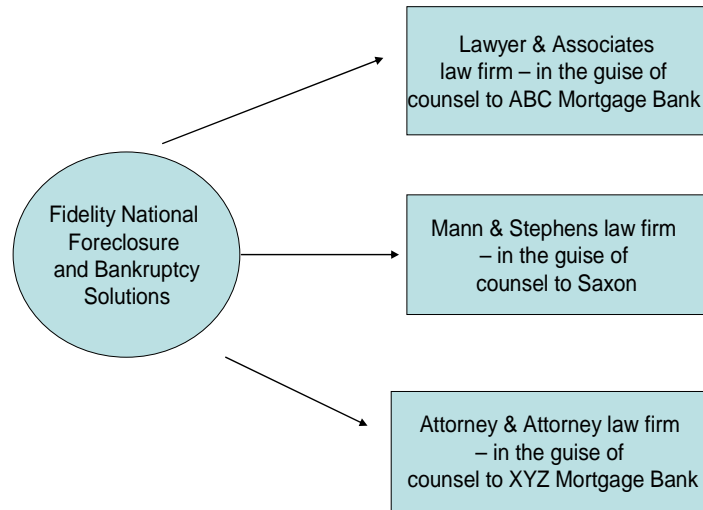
Fidelity National Foreclosure and Bankruptcy Solutions

Lawyer & Associates law firm – in the guise of counsel to ABC Mortgage Bank

Mann & Stephens law firm – in the guise of counsel to Saxon

Attorney & Attorney law firm – in the guise of counsel to XYZ Mortgage Bank